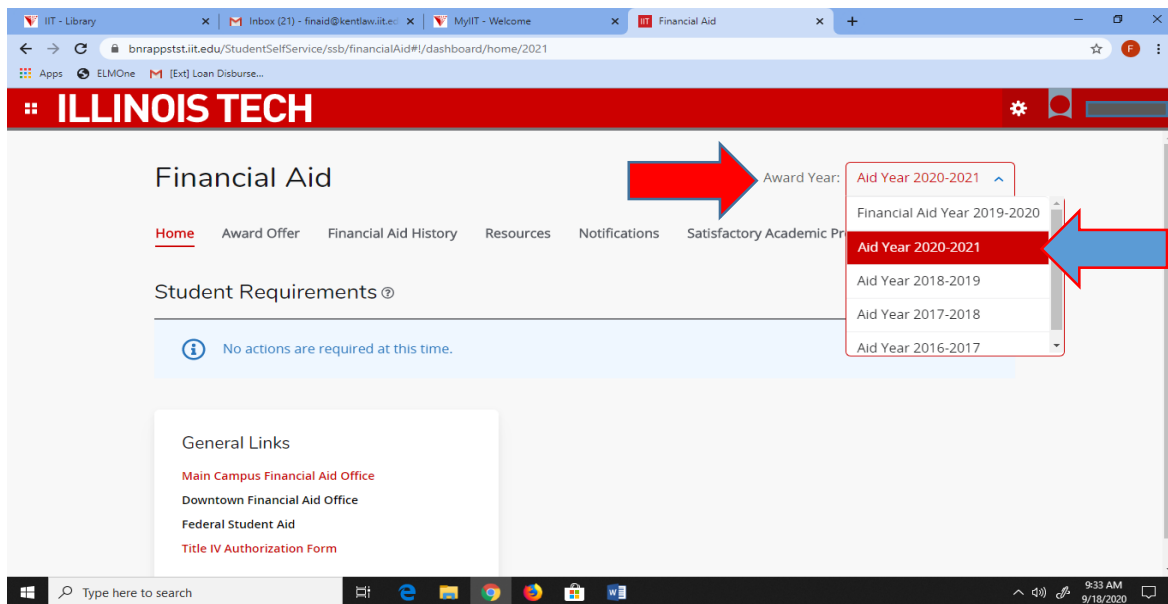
IIT - Library ×
Inbox (21) - finaid@kentlaw.iit.ed ×
MyIIT - Welcome ×
Financial Aid ×
+

bnrappstst.iit.edu/StudentSelfService/ssb/financialAid#!/dashboard/home/2021

Apps ELMOne [Ext] Loan Disburse...

ILLINOIS TECH

Financial Aid

Award Year: Aid Year 2020-2021

Financial Aid Year 2019-2020
Aid Year 2020-2021
Aid Year 2018-2019
Aid Year 2017-2018
Aid Year 2016-2017

Home Award Offer Financial Aid History Resources Notifications Satisfactory Academic Pr

Student Requirements

No actions are required at this time.

General Links

Main Campus Financial Aid Office
Downtown Financial Aid Office
Federal Student Aid
Title IV Authorization Form

Type here to search

9:33 AM
9/18/2020